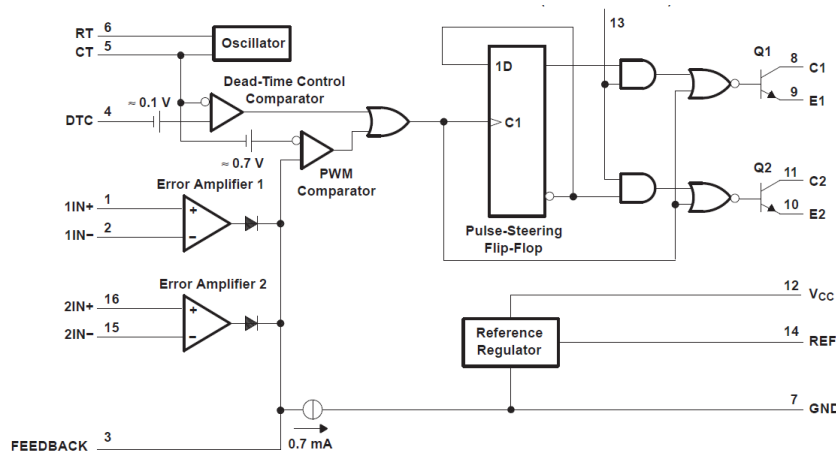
RT 6
CT 5
Oscillator
Dead-Time Control Comparator
≈ 0.1 V
DTC 4
≈ 0.7 V
PWM Comparator
1D
C1
13
Q1
8 C1
9 E1
Q2
11 C2
10 E2
Error Amplifier 1
1IN+ 1
1IN− 2
+
−
Pulse-Steering Flip-Flop
Error Amplifier 2
2IN+ 16
2IN− 15
+
−
12 $V_{CC}$
Reference Regulator
14 REF
7 GND
FEEDBACK 3
0.7 mA